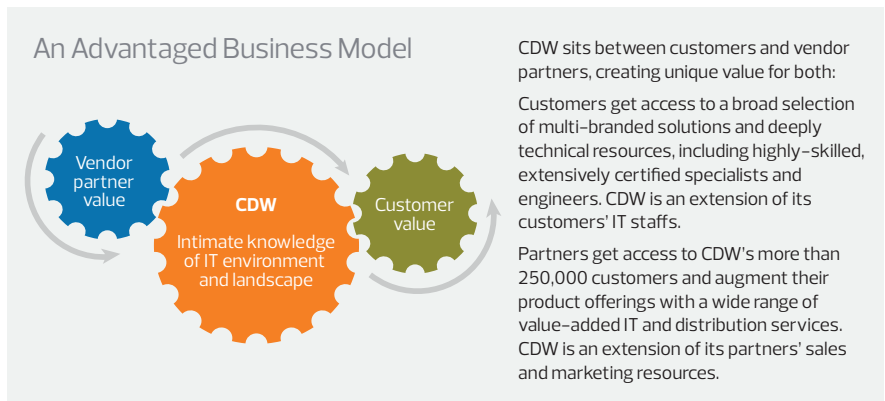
An Advantaged Business Model

Vendor partner value

CDW

Intimate knowledge of IT environment and landscape

Customer value

CDW sits between customers and vendor partners, creating unique value for both:

Customers get access to a broad selection of multi-branded solutions and deeply technical resources, including highly-skilled, extensively certified specialists and engineers. CDW is an extension of its customers' IT staffs.

Partners get access to CDW's more than 250,000 customers and augment their product offerings with a wide range of value-added IT and distribution services. CDW is an extension of its partners' sales and marketing resources.